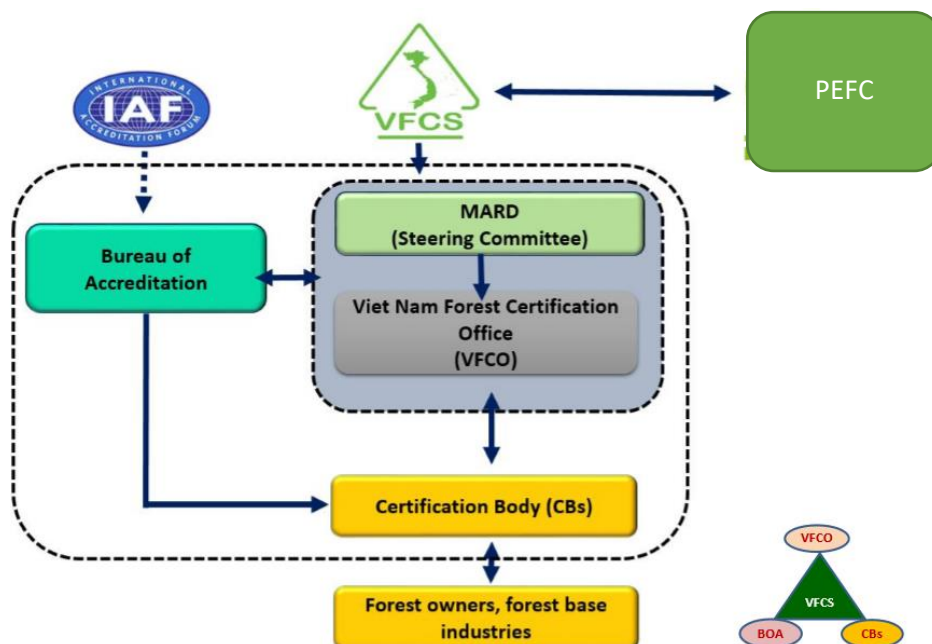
INTERNATIONAL ACCREDITATION FORUM
IAF

VFCS

PEFC

Bureau of Accreditation

MARD
(Steering Committee)

Viet Nam Forest Certification Office
(VFCO)

Certification Body (CBs)

Forest owners, forest base industries

VFCO
VFCS
BOA
CBs